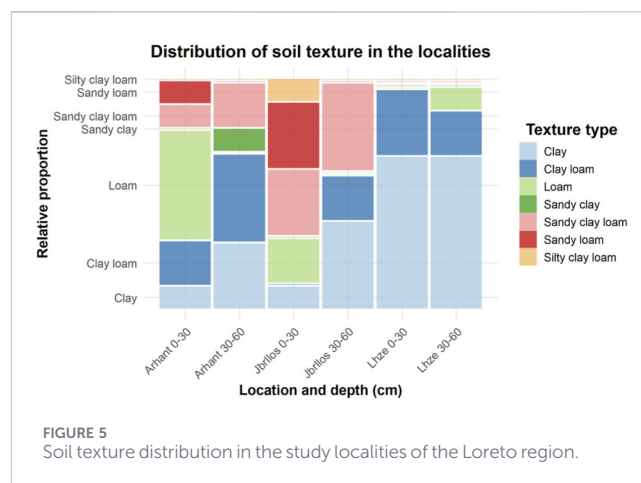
Distribution of soil texture in the localities

Relative proportion

Silty clay loam
Sandy loam
Sandy clay loam
Sandy clay
Loam
Clay loam
Clay

Arhant 0-30
Arhant 30-60
Jbrilos 0-30
Jbrilos 30-60
Lhze 0-30
Lhze 30-60

Location and depth (cm)

Texture type
Clay
Clay loam
Loam
Sandy clay
Sandy clay loam
Sandy loam
Silty clay loam

FIGURE 5
Soil texture distribution in the study localities of the Loreto region.